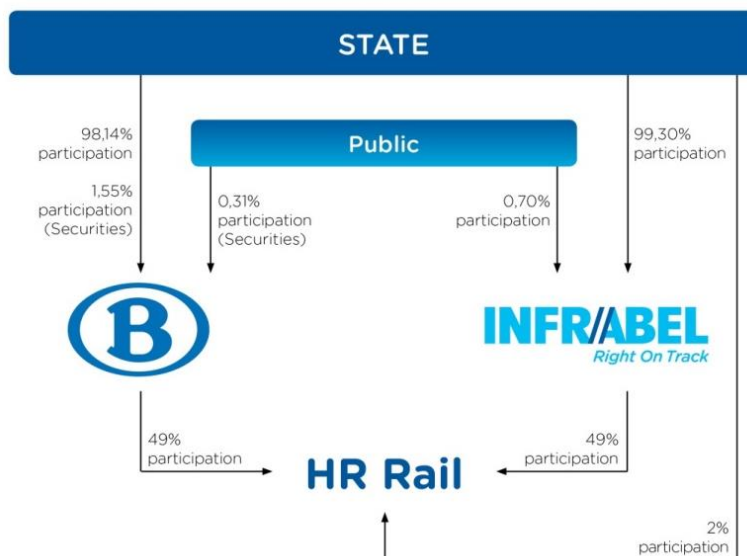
STATE

98,14% participation

1,55% participation (Securities)

Public

0,31% participation (Securities)

0,70% participation

99,30% participation

B

INFRABEL
Right On Track

49% participation

HR Rail

49% participation

2% participation